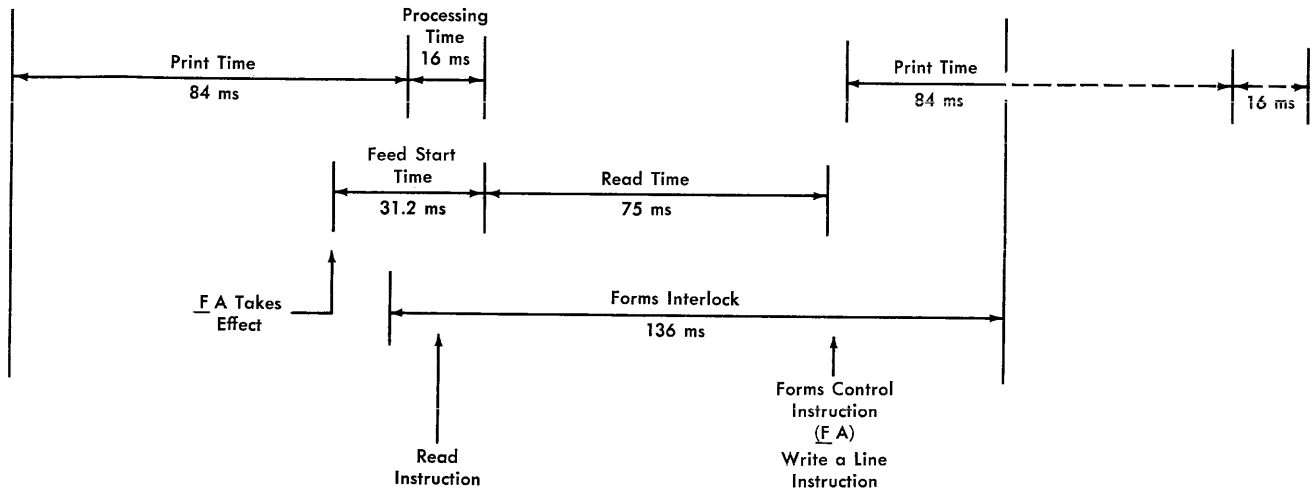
Print Time
84 ms

Processing Time
16 ms

Print Time
84 ms

16 ms

Feed Start Time
31.2 ms

Read Time
75 ms

F A Takes Effect

Forms Interlock
136 ms

Read Instruction

Forms Control Instruction
(F A)
Write a Line Instruction